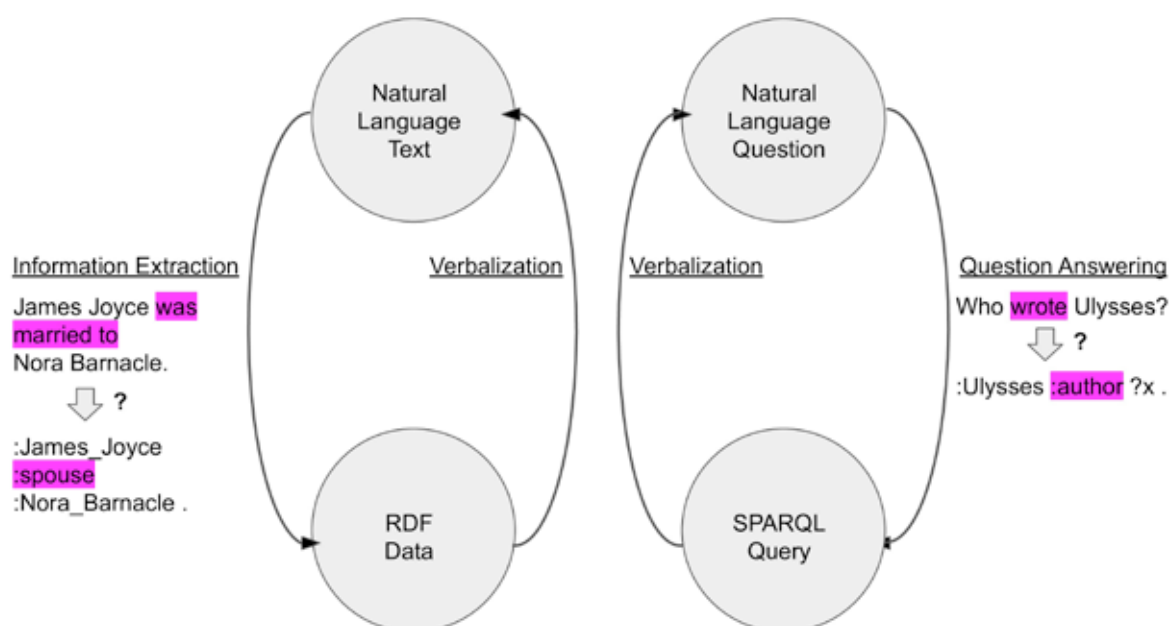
Natural Language Text

Natural Language Question

Information Extraction

James Joyce was married to Nora Barnacle.

?

:James_Joyce :spouse :Nora_Barnacle .

Verbalization

Verbalization

Question Answering

Who wrote Ulysses?

?

:Ulysses :author ?x .

RDF Data

SPARQL Query